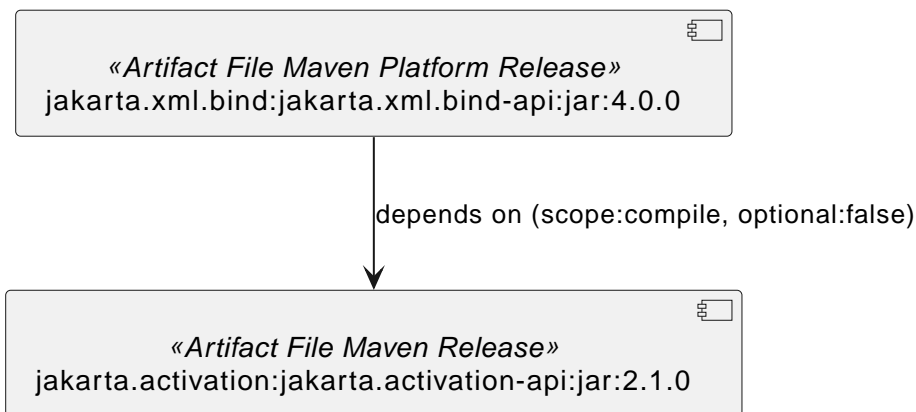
«Artifact File Maven Platform Release»
jakarta.xml.bind:jakarta.xml.bind-api:jar:4.0.0

depends on (scope:compile, optional:false)

«Artifact File Maven Release»
jakarta.activation:jakarta.activation-api:jar:2.1.0